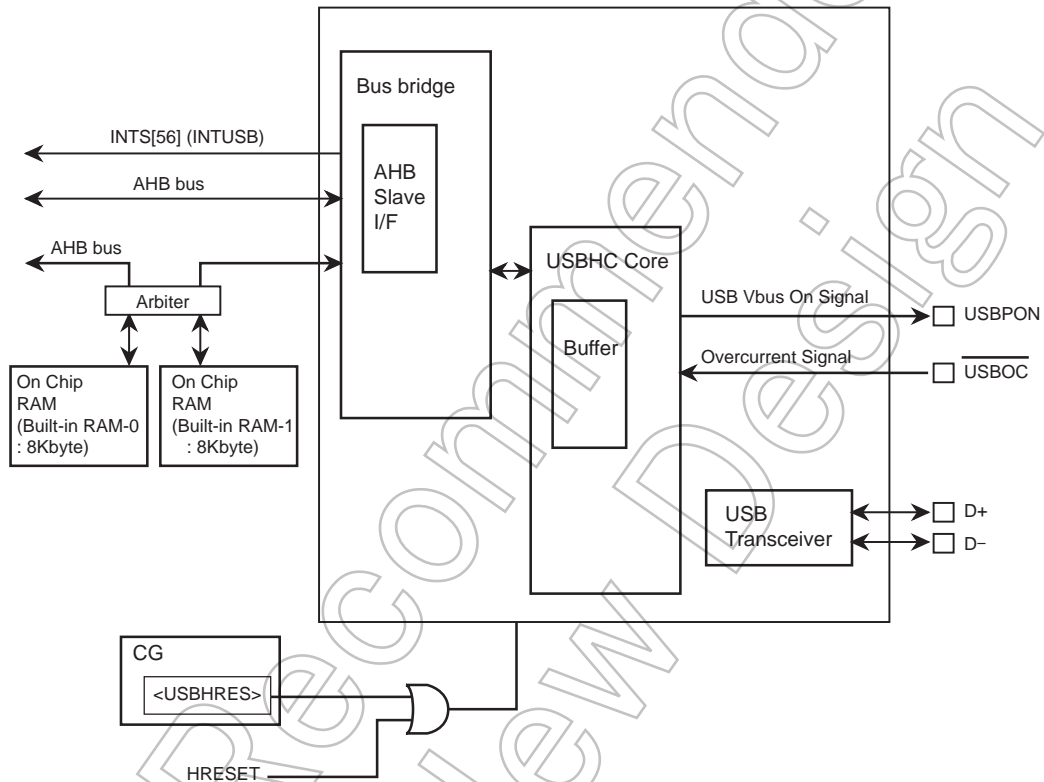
Bus bridge

INTS[56] (INTUSB)

AHB bus

AHB Slave I/F

AHB bus

USBHC Core

Arbiter

USB Vbus On Signal

USBPON

Buffer

Overcurrent Signal

$\overline{USBOC}$

On Chip RAM (Built-in RAM-0 : 8Kbyte)

On Chip RAM (Built-in RAM-1 : 8Kbyte)

USB Transceiver

D+

D−

CG

<USBHRES>

HRESET

Not Recommended for New Design